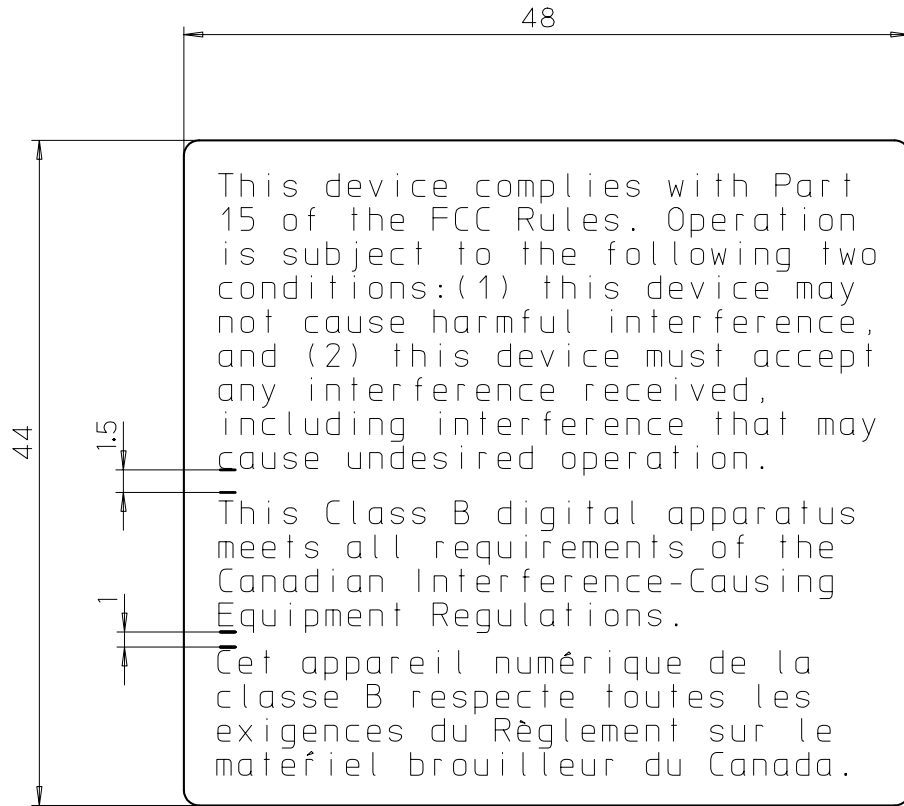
48

44

1.5

1

This device complies with Part 15 of the FCC Rules. Operation is subject to the following two conditions:(1) this device may not cause harmful interference, and (2) this device must accept any interference received, including interference that may cause undesired operation.

This Class B digital apparatus meets all requirements of the Canadian Interference-Causing Equipment Regulations.

Cet appareil numérique de la classe B respecte toutes les exigences du Règlement sur le matériel brouilleur du Canada.